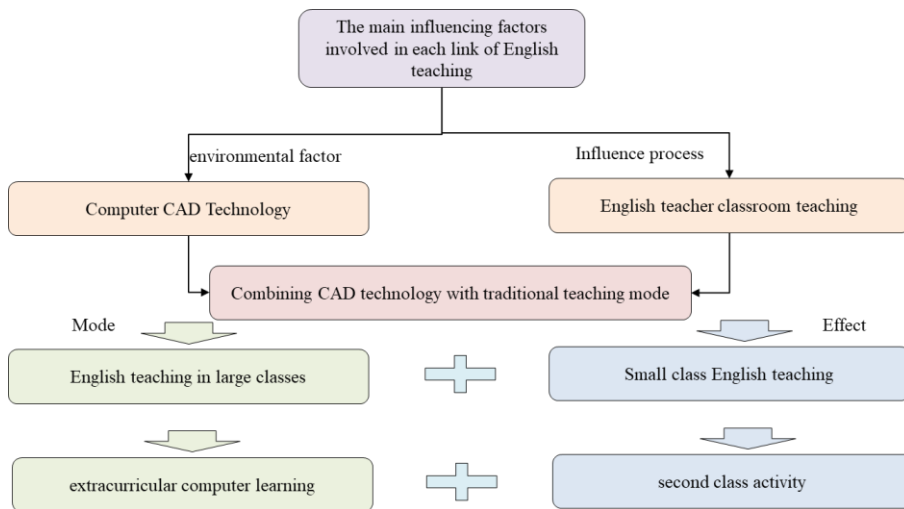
The main influencing factors involved in each link of English teaching

environmental factor

Influence process

Computer CAD Technology

English teacher classroom teaching

Combining CAD technology with traditional teaching mode

Mode

Effect

English teaching in large classes

Small class English teaching

extracurricular computer learning

second class activity